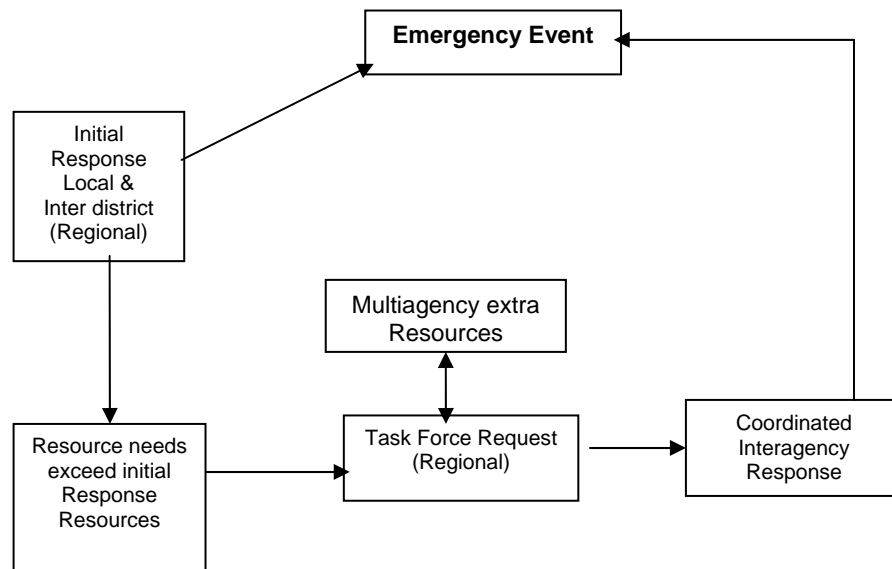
Emergency Event

Initial Response Local & Inter district (Regional)

Multiagency extra Resources

Resource needs exceed initial Response Resources

Task Force Request (Regional)

Coordinated Interagency Response